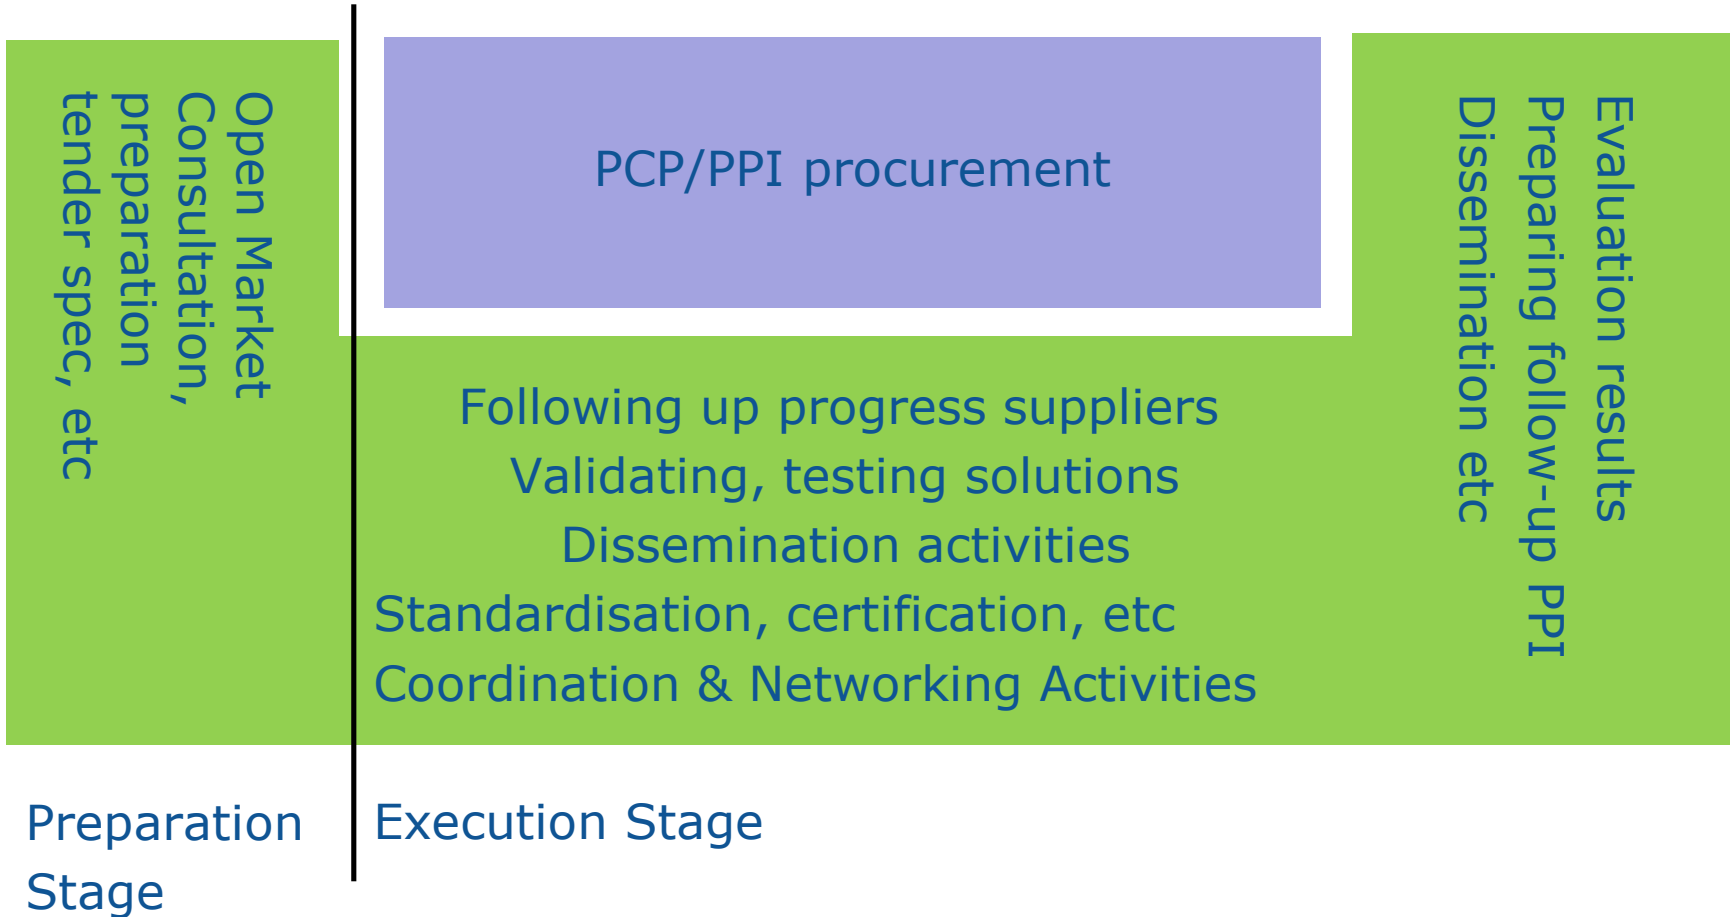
Open Market Consultation, preparation tender spec, etc

PCP/PPI procurement

Following up progress suppliers
Validating, testing solutions
Dissemination activities
Standardisation, certification, etc
Coordination & Networking Activities

Evaluation results
Preparing follow-up PPI
Dissemination etc

Preparation Stage

Execution Stage